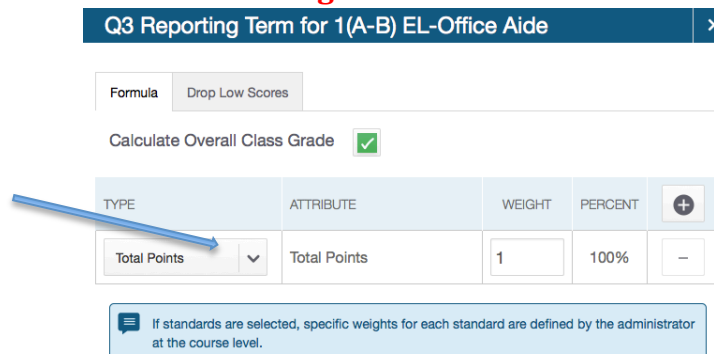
Q3 Reporting Term for 1(A-B) EL-Office Aide

Formula | Drop Low Scores

Calculate Overall Class Grade

| TYPE | ATTRIBUTE | WEIGHT | PERCENT | + |
|---|---|---|---|---|
| Total Points | Total Points | 1 | 100% | – |

If standards are selected, specific weights for each standard are defined by the administrator at the course level.